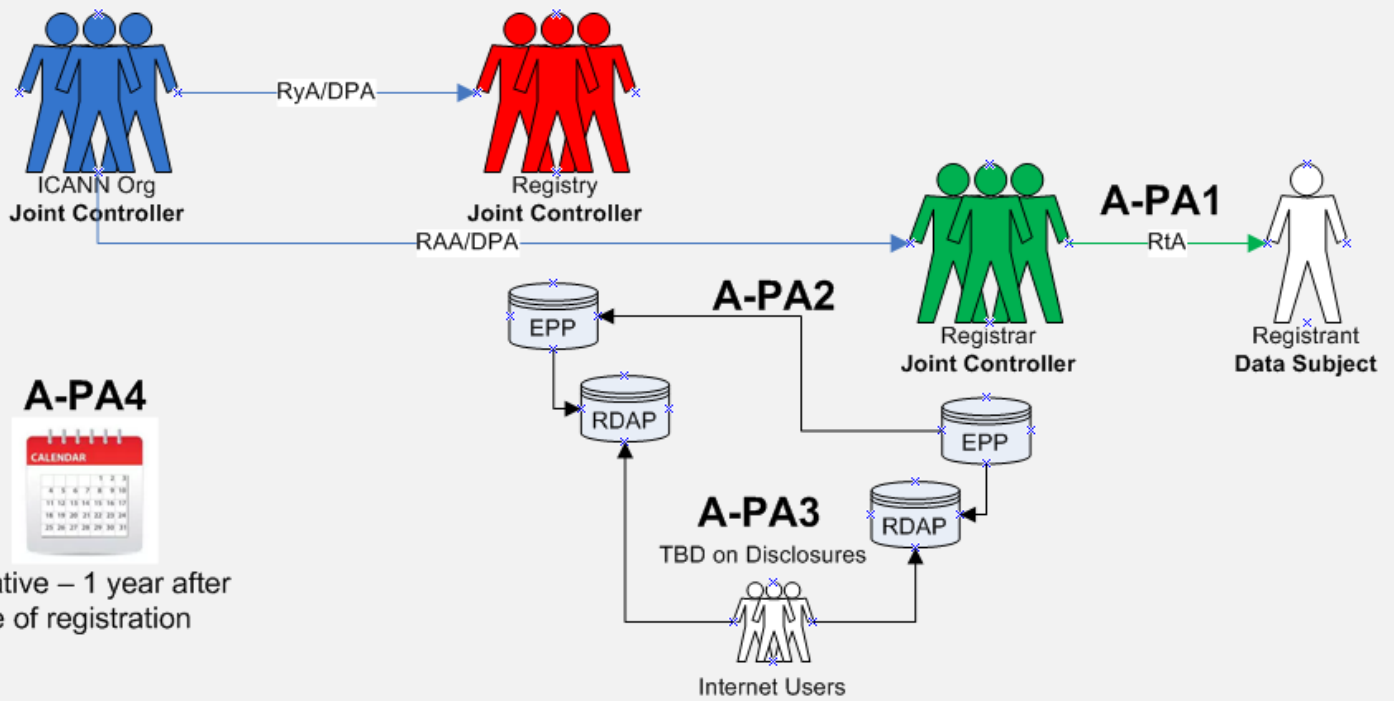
ICANN Org
**Joint Controller**

RyA/DPA

Registry
**Joint Controller**

RAA/DPA

A-PA1

RtA

Registrar
**Joint Controller**

Registrant
**Data Subject**

A-PA2

EPP

RDAP

EPP

RDAP

A-PA4

CALENDAR

1 2 3
4 5 6 7 8 9 10
11 12 13 14 15 16 17
18 19 20 21 22 23 24
25 26 27 28 29 30 31

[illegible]tive – 1 year after
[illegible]e of registration

A-PA3
TBD on Disclosures

Internet Users